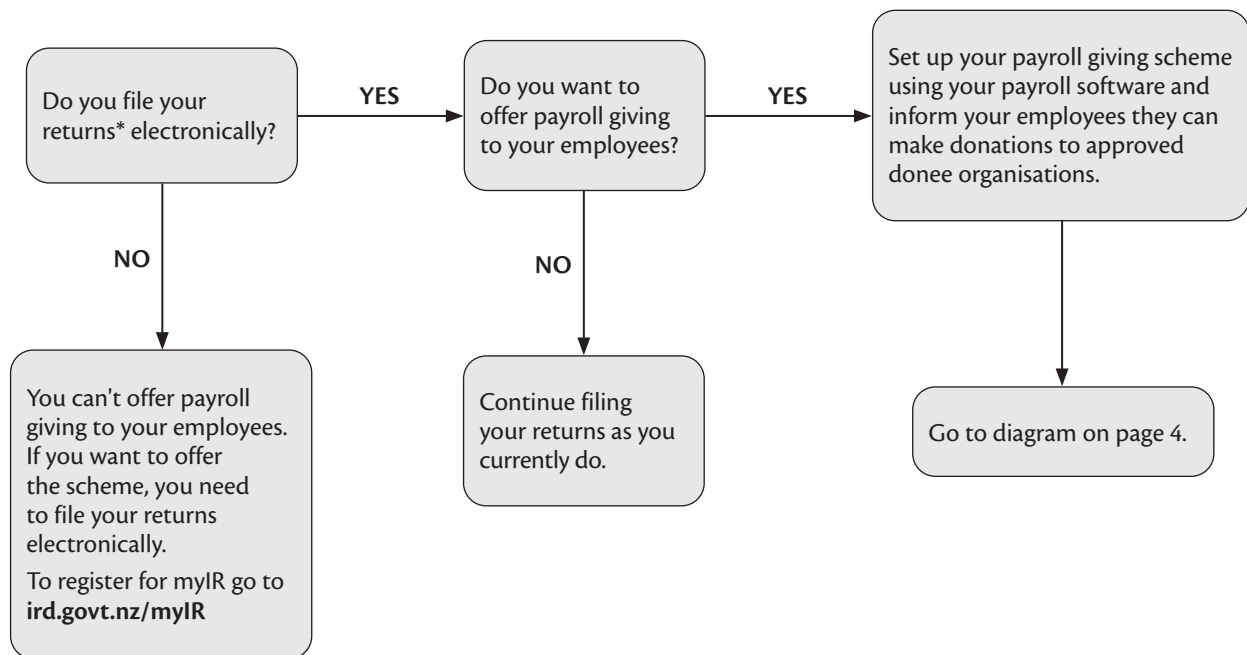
Do you file your returns* electronically?

YES

Do you want to offer payroll giving to your employees?

YES

Set up your payroll giving scheme using your payroll software and inform your employees they can make donations to approved donee organisations.

NO

NO

You can't offer payroll giving to your employees. If you want to offer the scheme, you need to file your returns electronically.

To register for myIR go to **ird.govt.nz/myIR**

Continue filing your returns as you currently do.

Go to diagram on page 4.